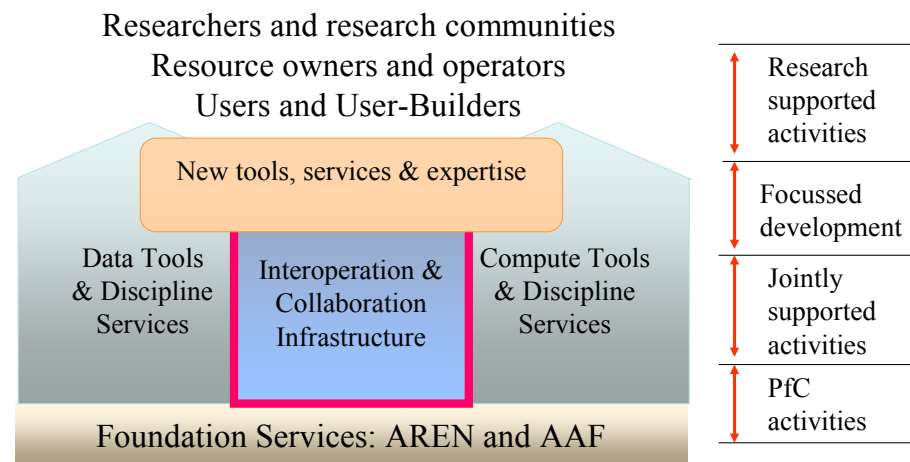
Researchers and research communities
Resource owners and operators
Users and User-Builders

New tools, services & expertise

Data Tools & Discipline Services

Interoperation & Collaboration Infrastructure

Compute Tools & Discipline Services

Foundation Services: AREN and AAF

Research supported activities

Focussed development

Jointly supported activities

PfC activities